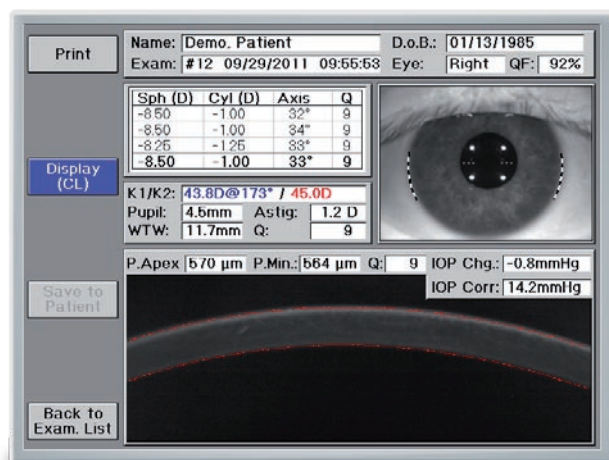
Print

Name: Demo. Patient
D.o.B.: 01/13/1985
Exam: #12 09/29/2011 09:55:53
Eye: Right
QF: 92%

| Sph (D) | Cyl (D) | Axis | Q |
|---|---|---|---|
| -8.50 | -1.00 | 32° | 9 |
| -8.50 | -1.00 | 34° | 9 |
| -8.25 | -1.25 | 33° | 9 |
| -8.50 | -1.00 | 33° | 9 |

Display (CL)

K1/K2: 43.8D@173° / 45.0D
Pupil: 4.6mm Astig: 1.2 D
WTW: 11.7mm Q: 9

P.Apex 570 µm P.Min.: 564 µm Q: 9 IOP Chg.: -0.8mmHg
IOP Corr: 14.2mmHg

Save to Patient

Back to Exam. List